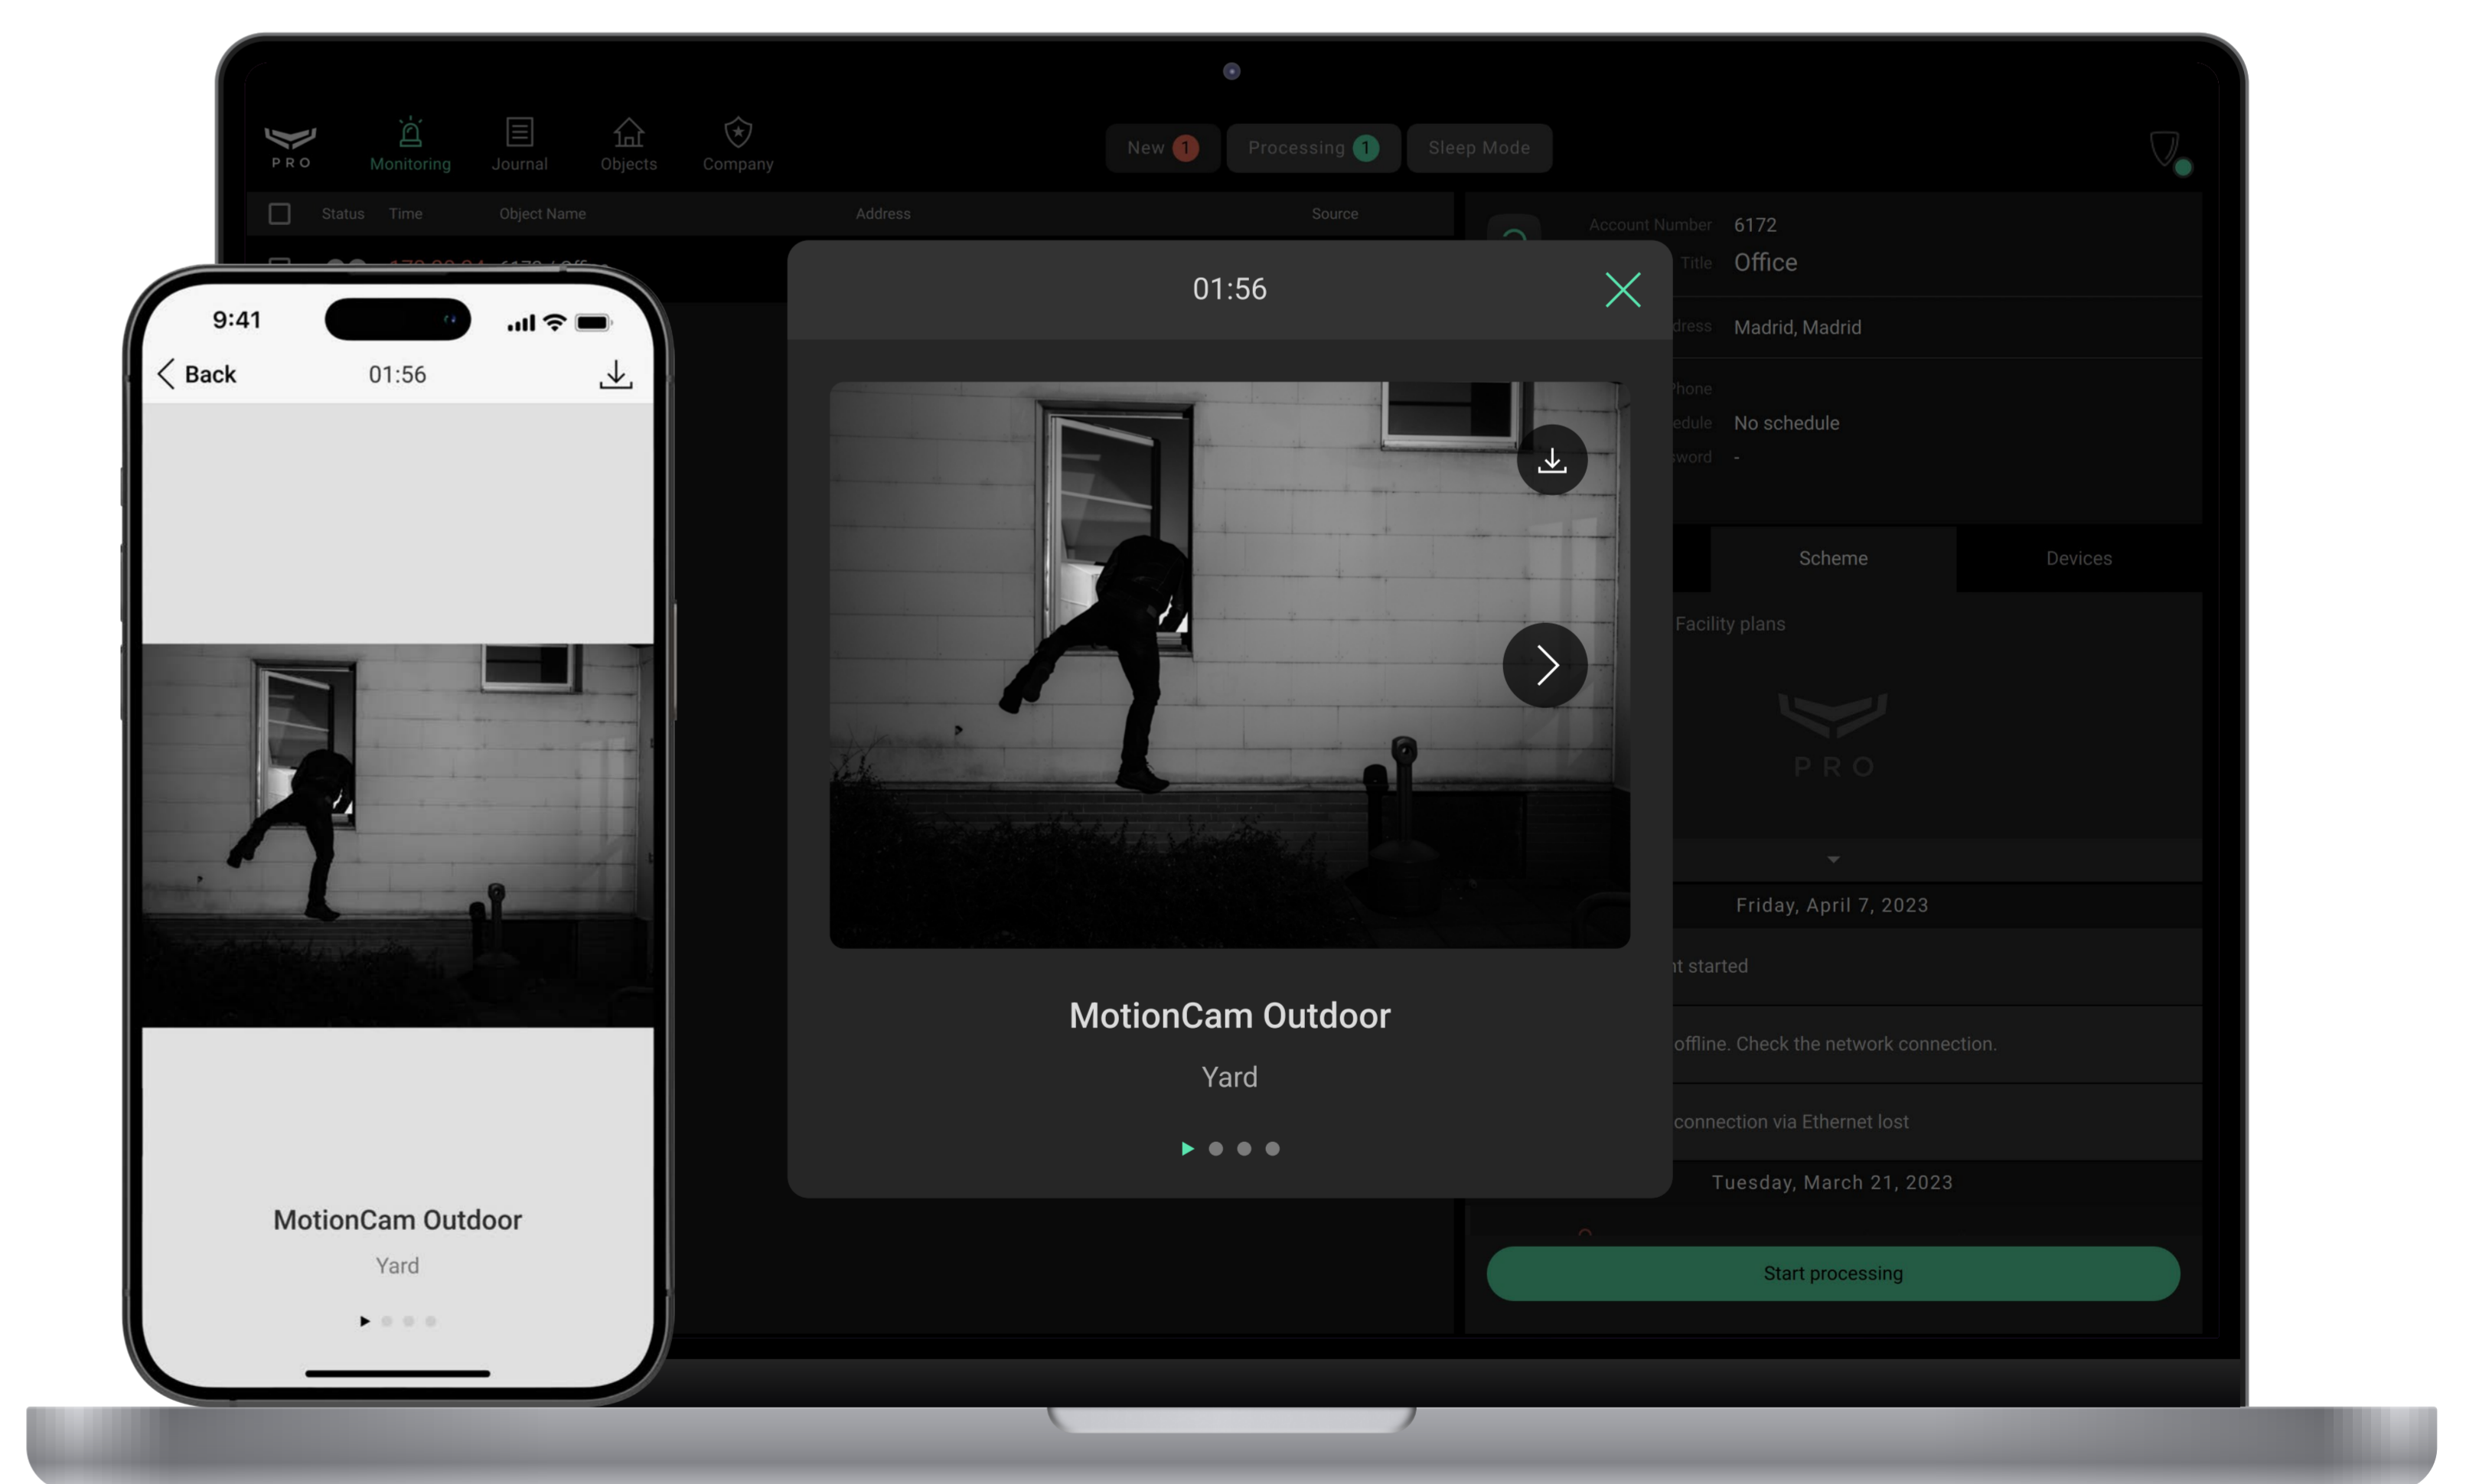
PRO

Monitoring

Journal

Objects

Company

New 1

Processing 1

Sleep Mode

Status Time Object Name Address Source

Account Number 6172

Title Office

dress Madrid, Madrid

Phone

edule No schedule

sword -

Scheme

Devices

Facility plans

PRO

Friday, April 7, 2023

t started

offline. Check the network connection.

connection via Ethernet lost

Tuesday, March 21, 2023

Start processing

01:56

MotionCam Outdoor

Yard

9:41

Back

01:56

MotionCam Outdoor

Yard